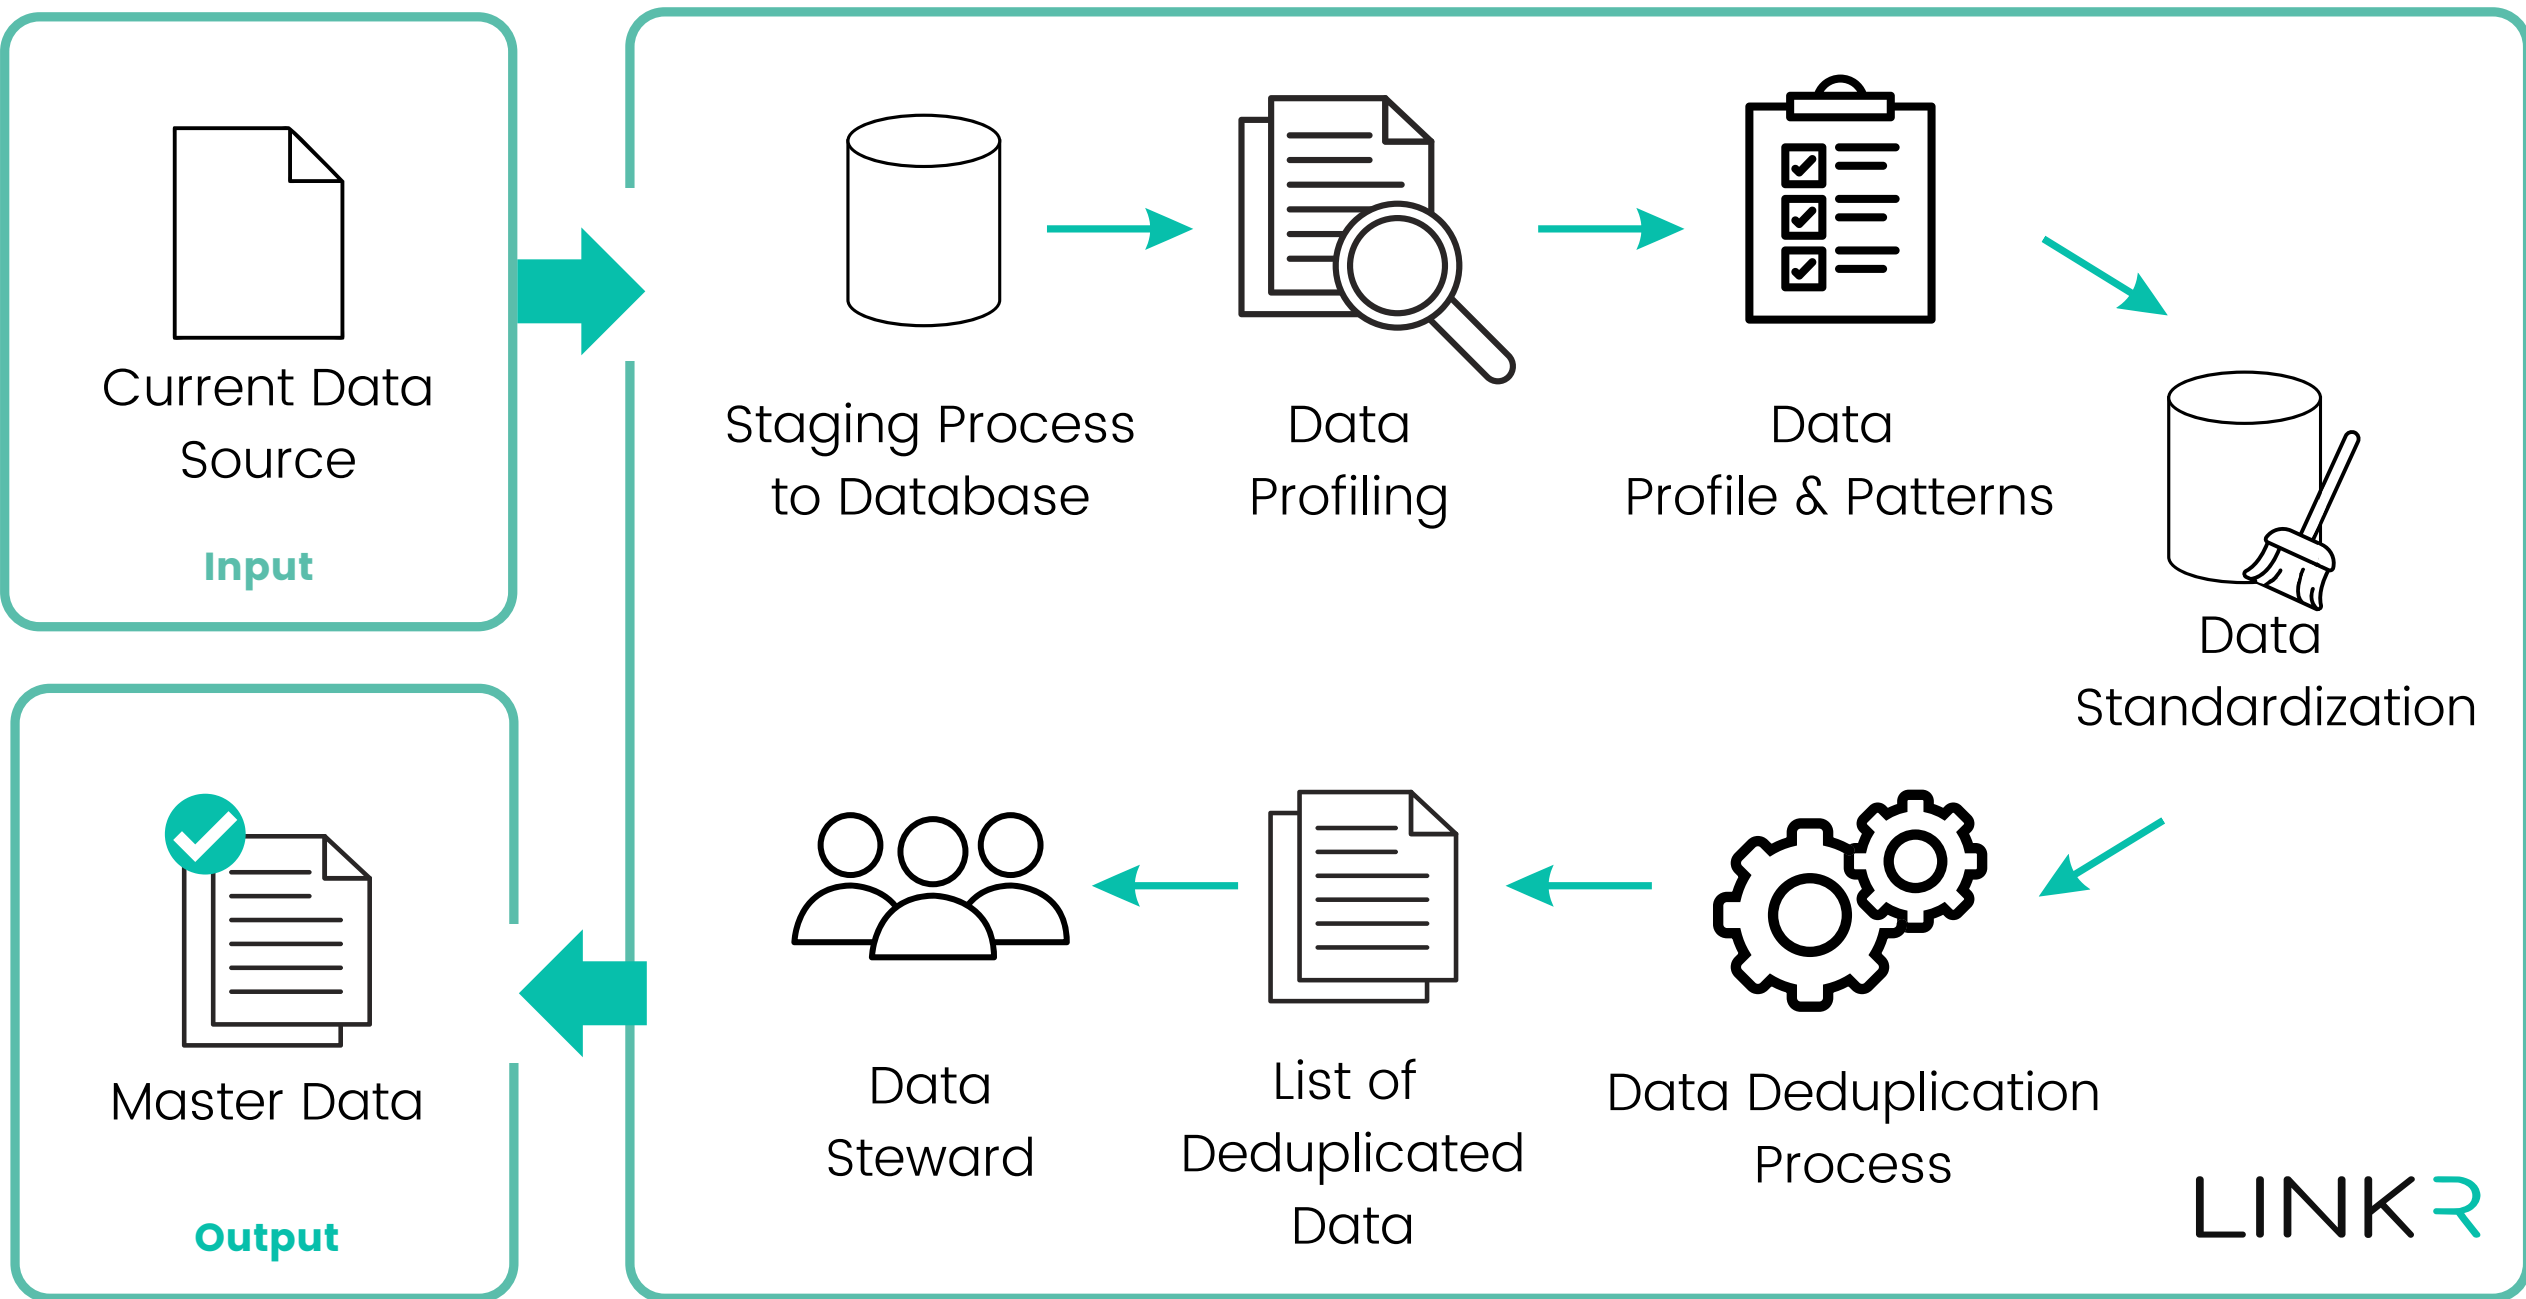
Current Data Source

Input

Staging Process to Database

Data Profiling

Data Profile & Patterns

Data Standardization

Data Deduplication Process

List of Deduplicated Data

Data Steward

Master Data

Output

LINKR